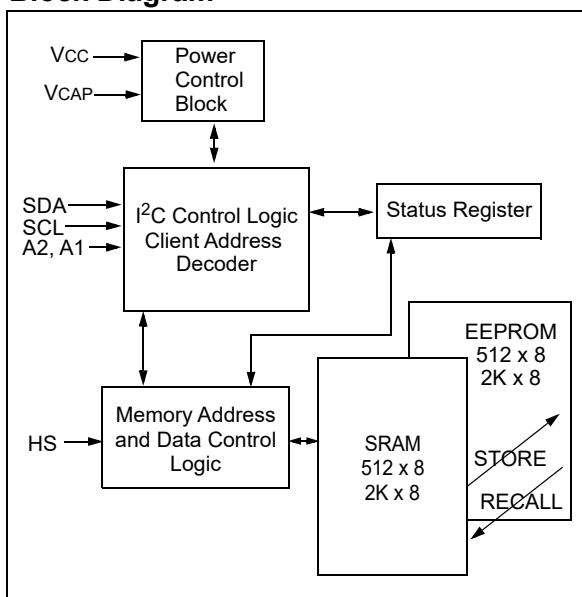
Block Diagram

VCC

VCAP

Power Control Block

SDA

SCL

A2, A1

I$^2$C Control Logic Client Address Decoder

Status Register

EEPROM 512 x 8 2K x 8

HS

Memory Address and Data Control Logic

SRAM 512 x 8 2K x 8

STORE

RECALL